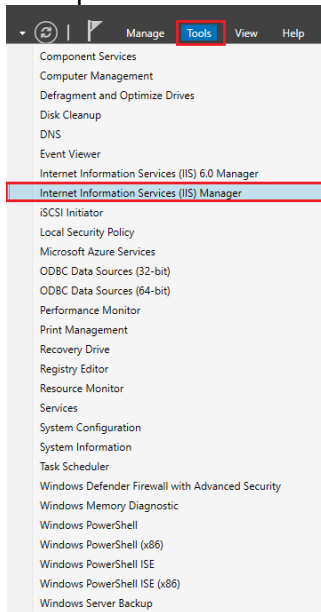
Manage Tools View Help

Component Services
Computer Management
Defragment and Optimize Drives
Disk Cleanup
DNS
Event Viewer
Internet Information Services (IIS) 6.0 Manager
Internet Information Services (IIS) Manager
iSCSI Initiator
Local Security Policy
Microsoft Azure Services
ODBC Data Sources (32-bit)
ODBC Data Sources (64-bit)
Performance Monitor
Print Management
Recovery Drive
Registry Editor
Resource Monitor
Services
System Configuration
System Information
Task Scheduler
Windows Defender Firewall with Advanced Security
Windows Memory Diagnostic
Windows PowerShell
Windows PowerShell (x86)
Windows PowerShell ISE
Windows PowerShell ISE (x86)
Windows Server Backup